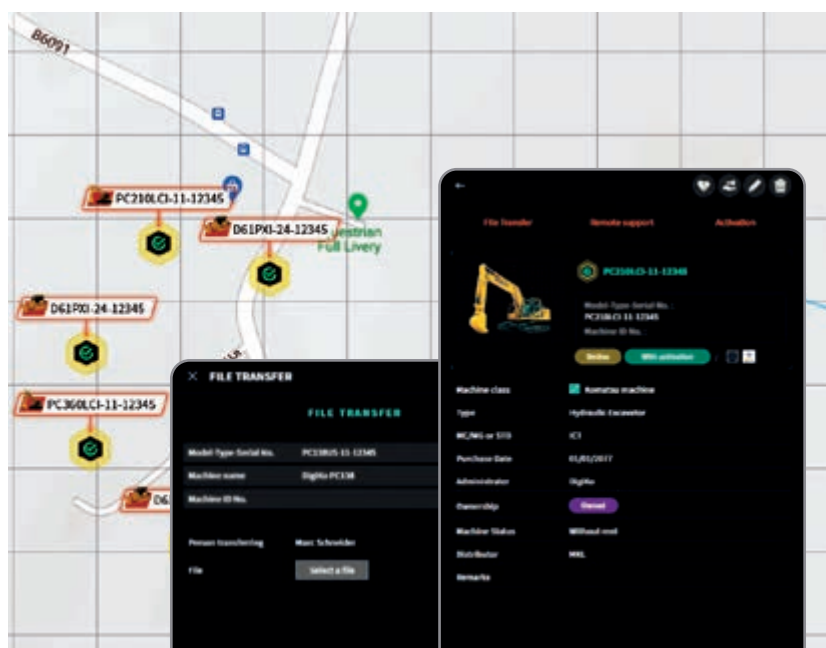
B6091

PC210LCI-11-12345

D61PXI-24-12345

Equestrian Full Livery

D61PXI-24-12345

PC360LCI-11-12345

D6

× FILE TRANSFER

FILE TRANSFER

| Model-Type-Serial No. | PC138US-11-12345 |
|---|---|
| Machine name | Digitio PC138 |
| Machine ID No. | |

Person transferring	Marc Schneider

File	Select a file

←

File Transfer	Remote support	Activation

PC210LCI-11-12345

Model-Type-Serial No.
PC210LCI-11-12345
Machine ID No.

Smart	With activation

| Machine class | Komatsu machine |
|---|---|
| Type | Hydraulic Excavator |
| MC/MG or STD | iCI |
| Purchase Date | 01/01/2017 |
| Administrator | Digitio |
| Ownership | Owned |
| Machine Status | Without mod |
| Distributor | MKL |
| Remarks | |